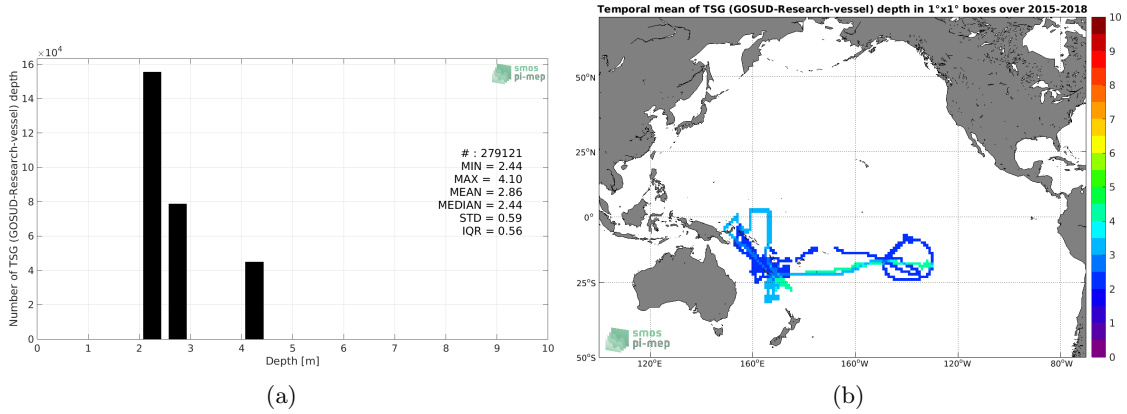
$\times10^4$

16
14
12
10
8
6
4
2
0

Number of TSG (GOSUD-Research-vessel) depth

smos pi-mep

# : 279121
MIN = 2.44
MAX = 4.10
MEAN = 2.86
MEDIAN = 2.44
STD = 0.59
IQR = 0.56

0 1 2 3 4 5 6 7 8 9 10
Depth [m]

(a)

Temporal mean of TSG (GOSUD-Research-vessel) depth in 1°x1° boxes over 2015-2018

50°N
25°N
0°
25°S
50°S

120°E 160°E 160°W 120°W 80°W

smos pi-mep

10
9
8
7
6
5
4
3
2
1
0

(b)